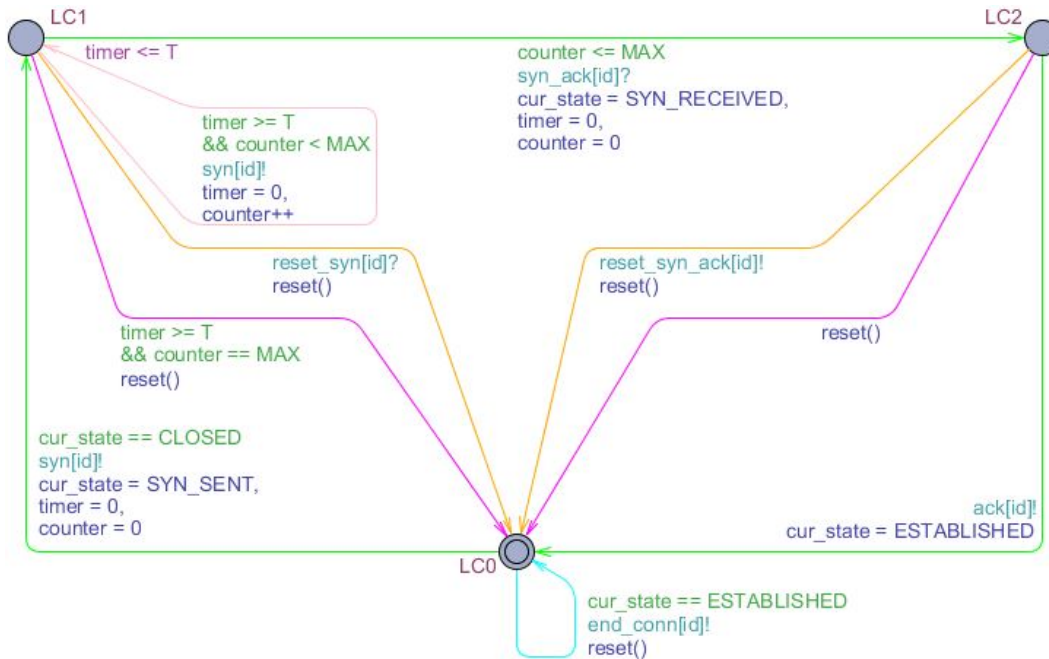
LC1

timer <= T

LC2

counter <= MAX
syn_ack[id]?
cur_state = SYN_RECEIVED,
timer = 0,
counter = 0

timer >= T
&& counter < MAX
syn[id]!
timer = 0,
counter++

reset_syn[id]?
reset()

reset_syn_ack[id]!
reset()

timer >= T
&& counter == MAX
reset()

reset()

cur_state == CLOSED
syn[id]!
cur_state = SYN_SENT,
timer = 0,
counter = 0

ack[id]!
cur_state = ESTABLISHED

LC0

cur_state == ESTABLISHED
end_conn[id]!
reset()